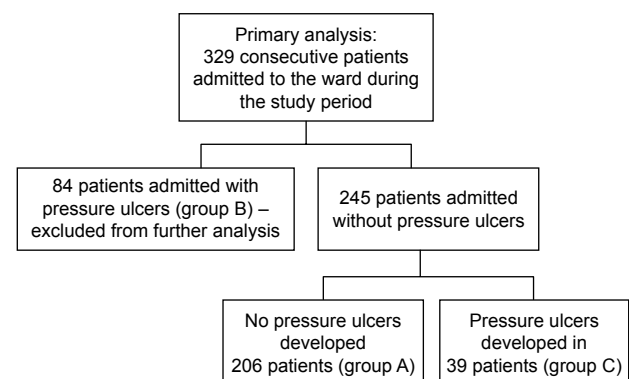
Primary analysis:
329 consecutive patients admitted to the ward during the study period

84 patients admitted with pressure ulcers (group B) – excluded from further analysis

245 patients admitted without pressure ulcers

No pressure ulcers developed
206 patients (group A)

Pressure ulcers developed in
39 patients (group C)